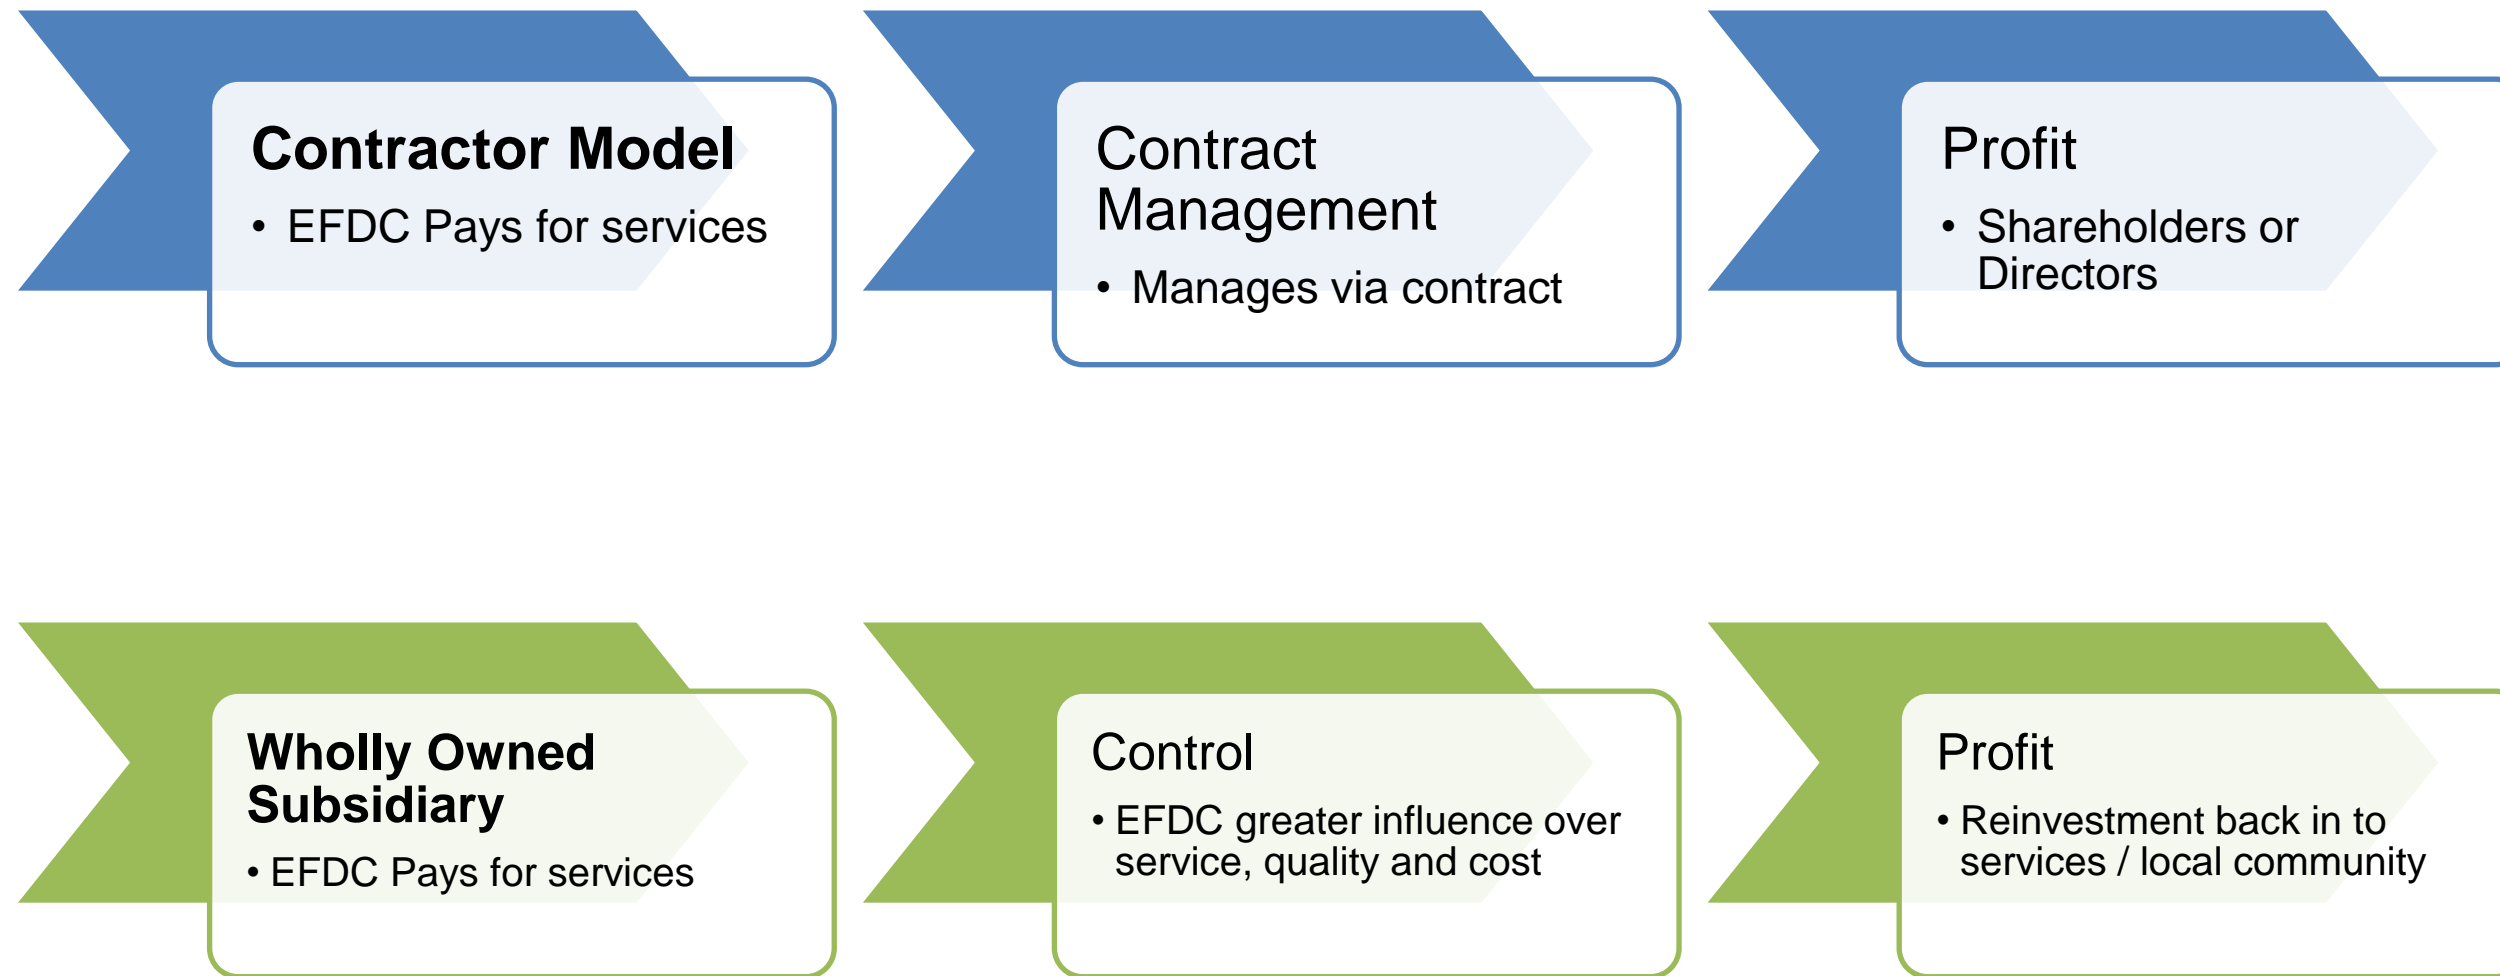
Contractor Model

• EFDC Pays for services

Contract Management

• Manages via contract

Profit

• Shareholders or Directors

Wholly Owned Subsidiary

• EFDC Pays for services

Control

• EFDC greater influence over service, quality and cost

Profit

• Reinvestment back in to services / local community